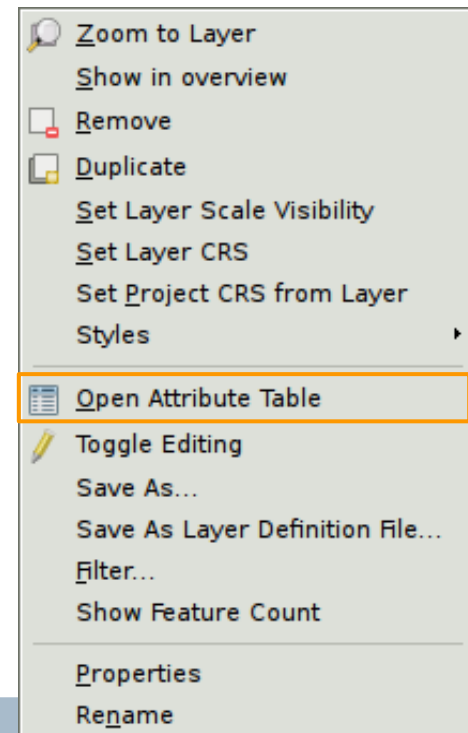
Zoom to Layer
Show in overview
Remove
Duplicate
Set Layer Scale Visibility
Set Layer CRS
Set Project CRS from Layer
Styles
Open Attribute Table
Toggle Editing
Save As...
Save As Layer Definition File...
Filter...
Show Feature Count
Properties
Rename